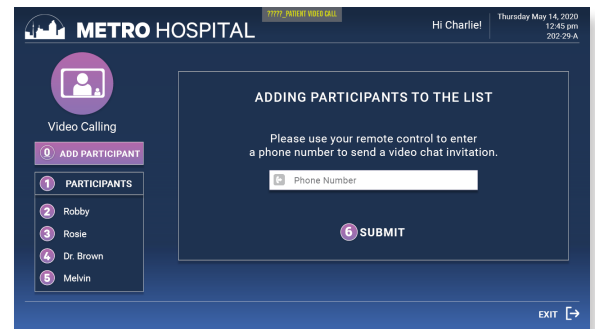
METRO HOSPITAL

?????_PATIENT VIDEO CALL

Hi Charlie!

Thursday May 14, 2020
12:45 pm
202-29-A

Video Calling

0 ADD PARTICIPANT

1 PARTICIPANTS

2 Robby

3 Rosie

4 Dr. Brown

5 Melvin

ADDING PARTICIPANTS TO THE LIST

Please use your remote control to enter a phone number to send a video chat invitation.

Phone Number

6 SUBMIT

EXIT